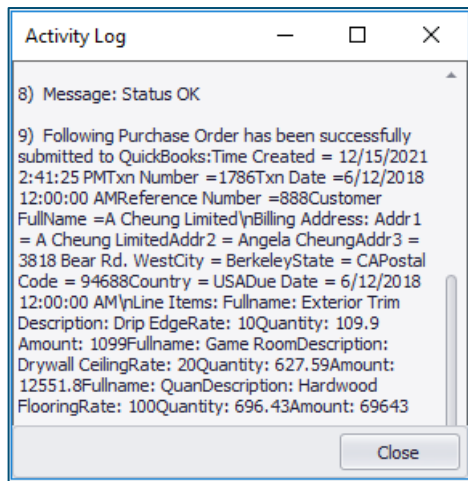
Activity Log

8) Message: Status OK

9) Following Purchase Order has been successfully submitted to QuickBooks:Time Created = 12/15/2021 2:41:25 PMTxn Number =1786Txn Date =6/12/2018 12:00:00 AMReference Number =888Customer FullName =A Cheung Limited\nBilling Address: Addr1 = A Cheung LimitedAddr2 = Angela CheungAddr3 = 3818 Bear Rd. WestCity = BerkeleyState = CAPostal Code = 94688Country = USADue Date = 6/12/2018 12:00:00 AM\nLine Items: Fullname: Exterior Trim Description: Drip EdgeRate: 10Quantity: 109.9 Amount: 1099Fullname: Game RoomDescription: Drywall CeilingRate: 20Quantity: 627.59Amount: 12551.8Fullname: QuanDescription: Hardwood FlooringRate: 100Quantity: 696.43Amount: 69643

Close